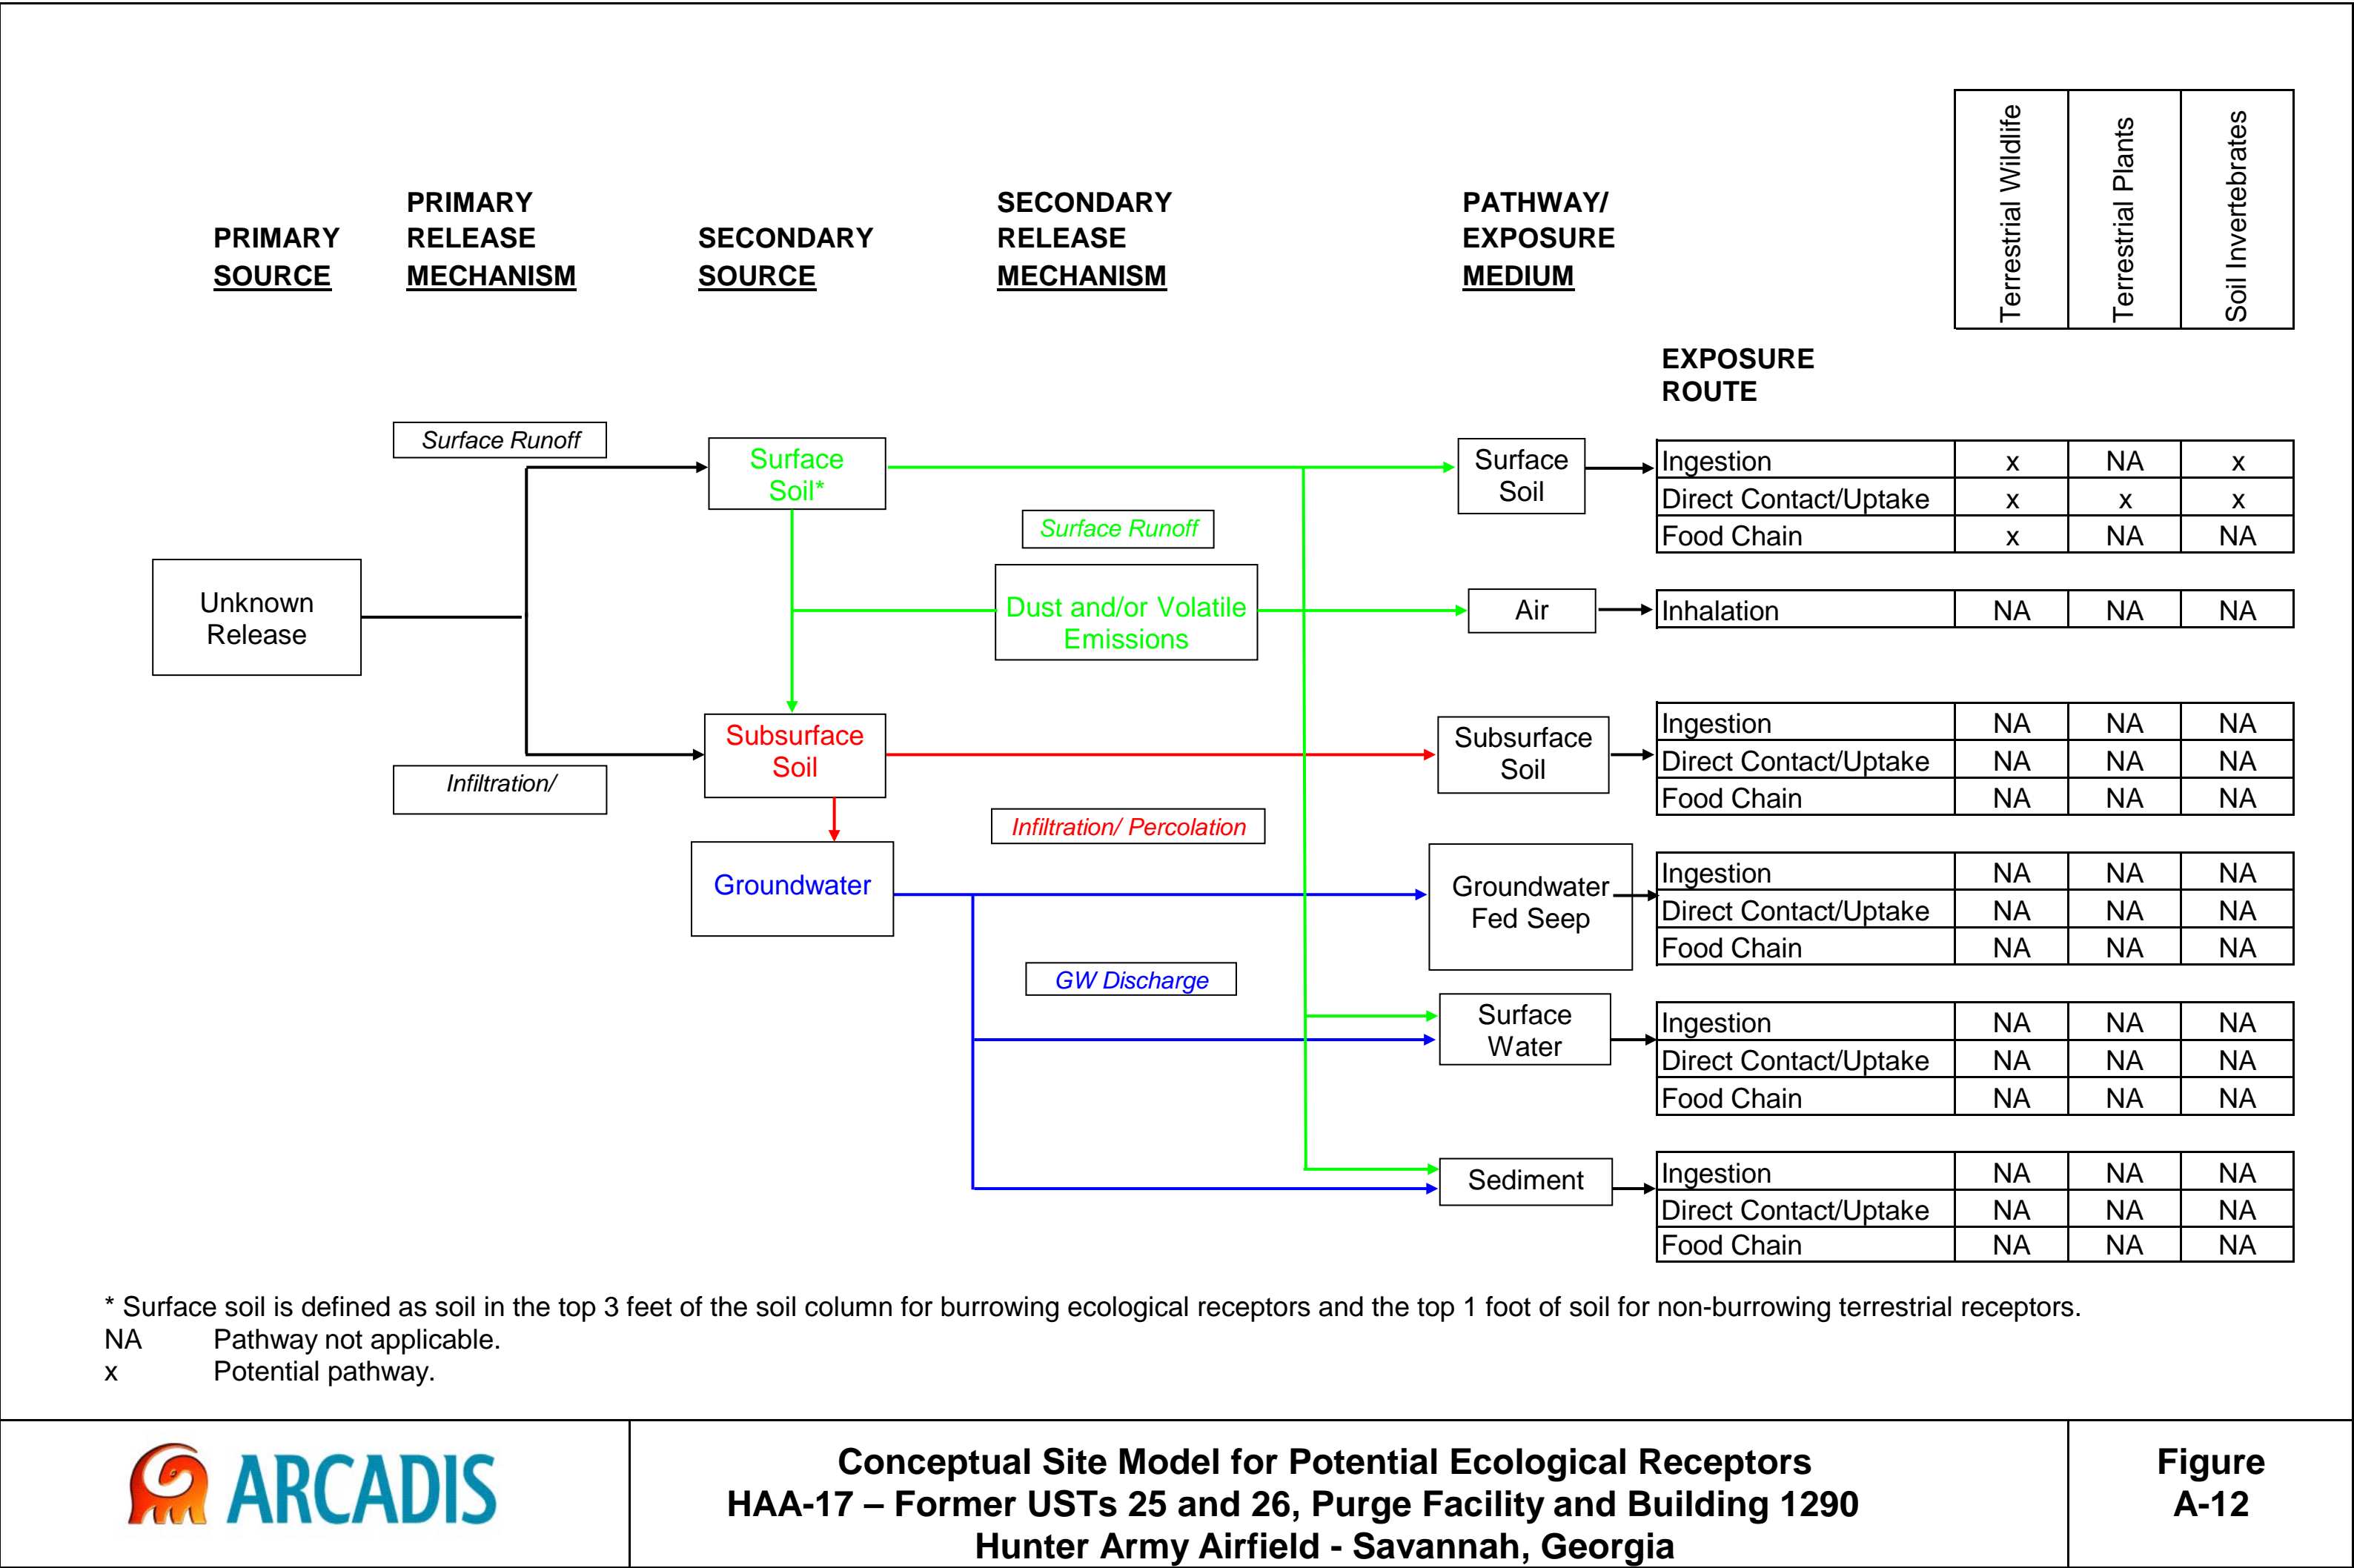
PRIMARY SOURCE

PRIMARY RELEASE MECHANISM

SECONDARY SOURCE

SECONDARY RELEASE MECHANISM

PATHWAY/ EXPOSURE MEDIUM

Terrestrial Wildlife

Terrestrial Plants

Soil Invertebrates

EXPOSURE ROUTE

Surface Runoff

Surface Soil*

Surface Runoff

Dust and/or Volatile Emissions

Unknown Release

Subsurface Soil

Infiltration/

Infiltration/ Percolation

Groundwater

GW Discharge

Surface Soil

Air

Subsurface Soil

Groundwater Fed Seep

Surface Water

Sediment

| Exposure Route | Terrestrial Wildlife | Terrestrial Plants | Soil Invertebrates |
|---|---|---|---|
| Ingestion | x | NA | x |
| Direct Contact/Uptake | x | x | x |
| Food Chain | x | NA | NA |
| Inhalation | NA | NA | NA |
| Ingestion | NA | NA | NA |
| Direct Contact/Uptake | NA | NA | NA |
| Food Chain | NA | NA | NA |
| Ingestion | NA | NA | NA |
| Direct Contact/Uptake | NA | NA | NA |
| Food Chain | NA | NA | NA |
| Ingestion | NA | NA | NA |
| Direct Contact/Uptake | NA | NA | NA |
| Food Chain | NA | NA | NA |
| Ingestion | NA | NA | NA |
| Direct Contact/Uptake | NA | NA | NA |
| Food Chain | NA | NA | NA |

* Surface soil is defined as soil in the top 3 feet of the soil column for burrowing ecological receptors and the top 1 foot of soil for non-burrowing terrestrial receptors.
NA Pathway not applicable.
x Potential pathway.

ARCADIS

Conceptual Site Model for Potential Ecological Receptors
HAA-17 – Former USTs 25 and 26, Purge Facility and Building 1290
Hunter Army Airfield - Savannah, Georgia

Figure A-12